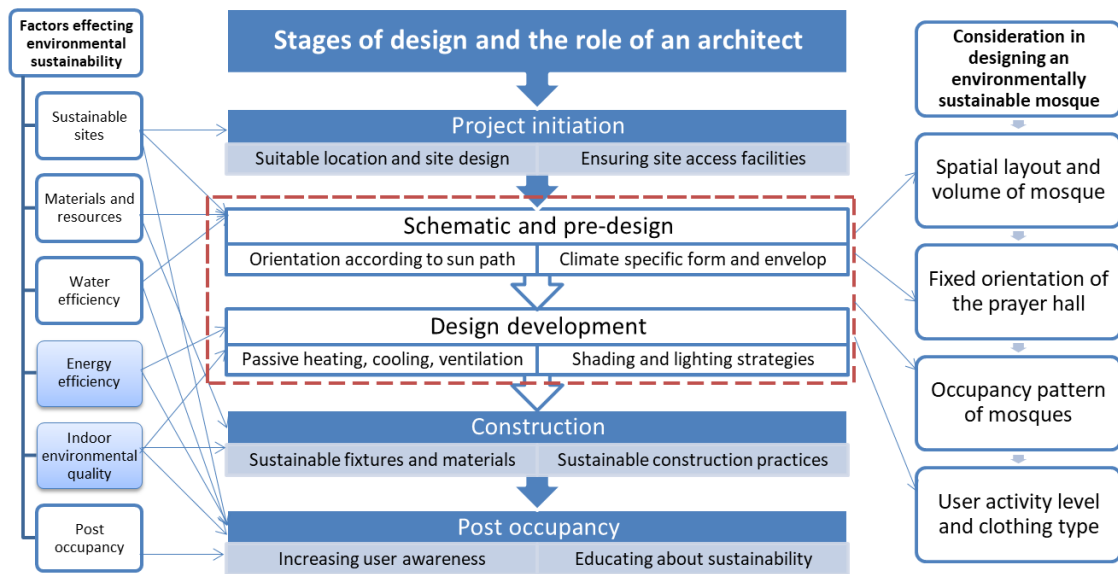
Factors effecting environmental sustainability

Sustainable sites

Materials and resources

Water efficiency

Energy efficiency

Indoor environmental quality

Post occupancy

Stages of design and the role of an architect

Project initiation

| Suitable location and site design | Ensuring site access facilities |
|---|---|

Schematic and pre-design

| Orientation according to sun path | Climate specific form and envelop |
|---|---|

Design development

| Passive heating, cooling, ventilation | Shading and lighting strategies |
|---|---|

Construction

| Sustainable fixtures and materials | Sustainable construction practices |
|---|---|

Post occupancy

| Increasing user awareness | Educating about sustainability |
|---|---|

Consideration in designing an environmentally sustainable mosque

Spatial layout and volume of mosque

Fixed orientation of the prayer hall

Occupancy pattern of mosques

User activity level and clothing type